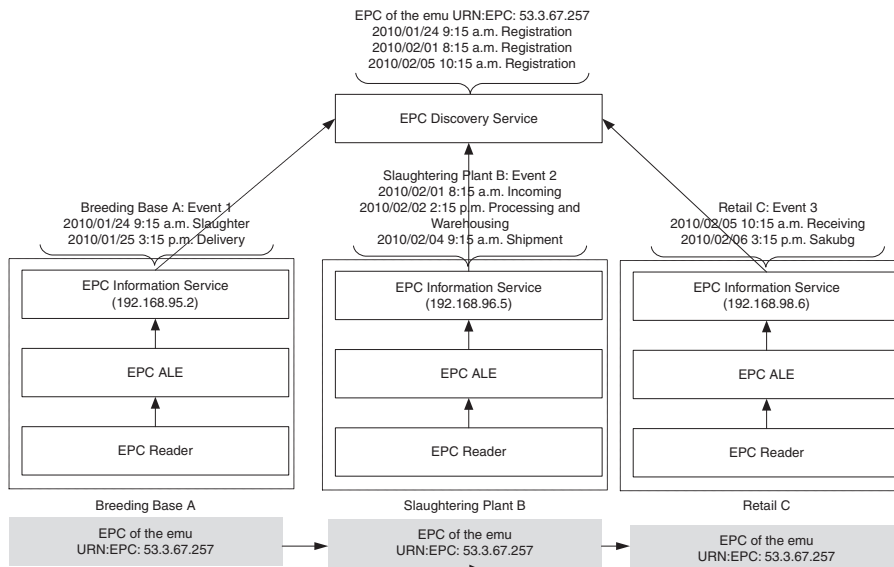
EPC of the emu URN:EPC: 53.3.67.257
2010/01/24 9:15 a.m. Registration
2010/02/01 8:15 a.m. Registration
2010/02/05 10:15 a.m. Registration

EPC Discovery Service

Breeding Base A: Event 1
2010/01/24 9:15 a.m. Slaughter
2010/01/25 3:15 p.m. Delivery

Slaughtering Plant B: Event 2
2010/02/01 8:15 a.m. Incoming
2010/02/02 2:15 p.m. Processing and Warehousing
2010/02/04 9:15 a.m. Shipment

Retail C: Event 3
2010/02/05 10:15 a.m. Receiving
2010/02/06 3:15 p.m. Sakubg

EPC Information Service
(192.168.95.2)

EPC ALE

EPC Reader

EPC Information Service
(192.168.96.5)

EPC ALE

EPC Reader

EPC Information Service
(192.168.98.6)

EPC ALE

EPC Reader

Breeding Base A

Slaughtering Plant B

Retail C

EPC of the emu
URN:EPC: 53.3.67.257

EPC of the emu
URN:EPC: 53.3.67.257

EPC of the emu
URN:EPC: 53.3.67.257